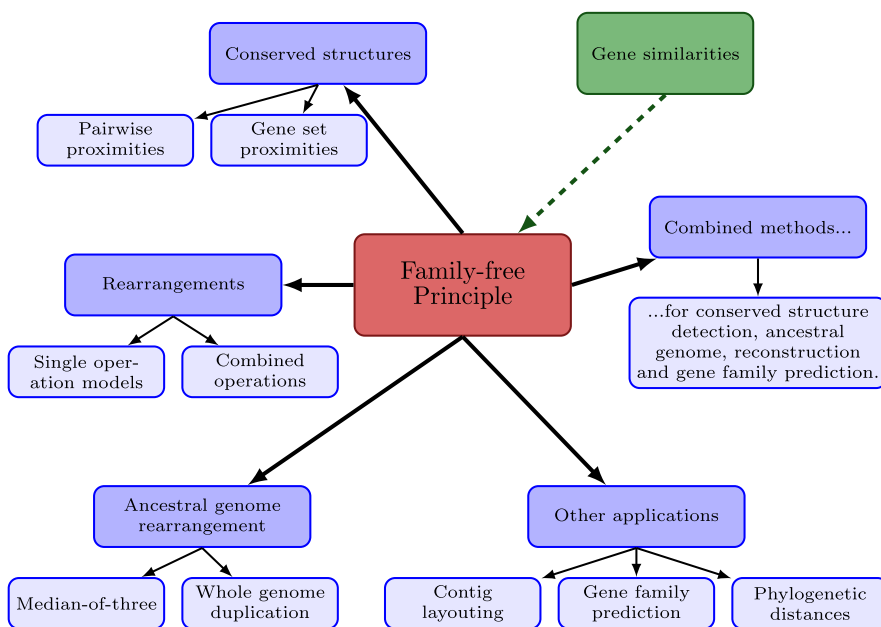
Conserved structures

Gene similarities

Pairwise proximities

Gene set proximities

Combined methods...

Family-free Principle

Rearrangements

...for conserved structure detection, ancestral genome, reconstruction and gene family prediction.

Single operation models

Combined operations

Ancestral genome rearrangement

Other applications

Median-of-three

Whole genome duplication

Contig layouting

Gene family prediction

Phylogenetic distances